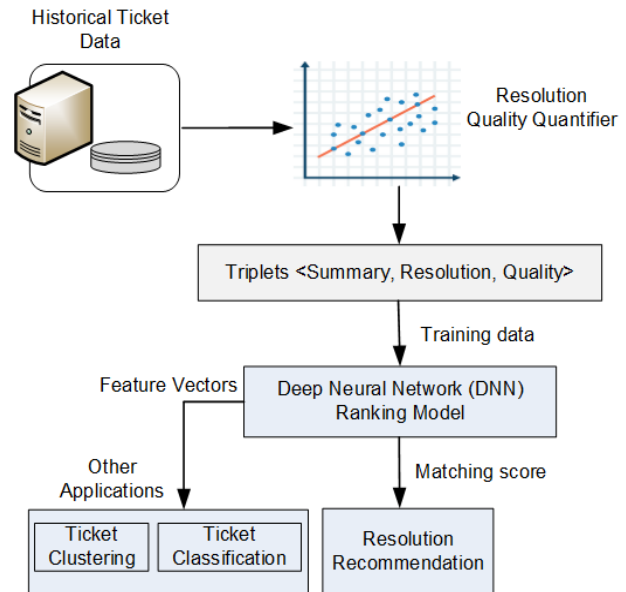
Historical Ticket Data

Resolution Quality Quantifier

Triplets <Summary, Resolution, Quality>

Training data

Feature Vectors

Deep Neural Network (DNN) Ranking Model

Other Applications

Matching score

Ticket Clustering

Ticket Classification

Resolution Recommendation